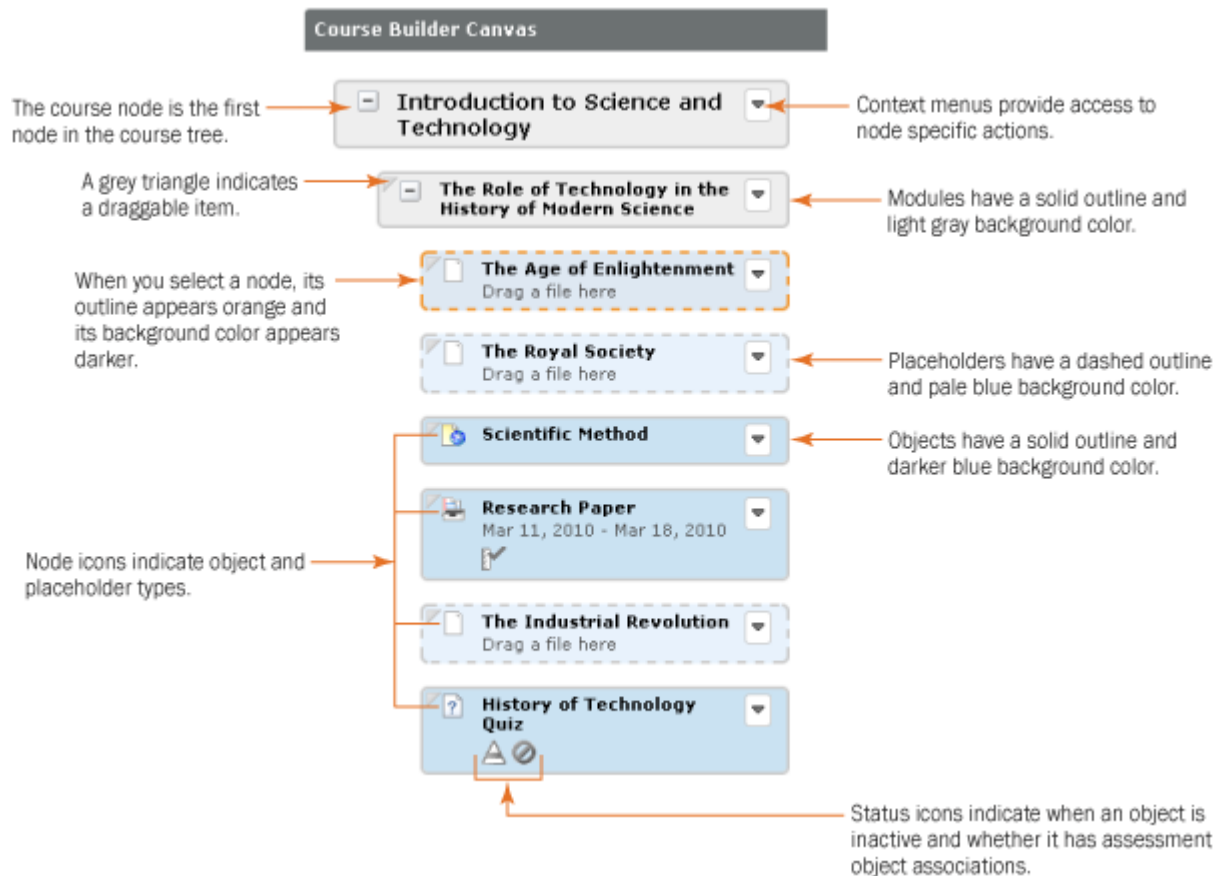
Course Builder Canvas

The course node is the first node in the course tree.

Introduction to Science and Technology

Context menus provide access to node specific actions.

A grey triangle indicates a draggable item.

The Role of Technology in the History of Modern Science

Modules have a solid outline and light gray background color.

When you select a node, its outline appears orange and its background color appears darker.

The Age of Enlightenment
Drag a file here

The Royal Society
Drag a file here

Placeholders have a dashed outline and pale blue background color.

Scientific Method

Objects have a solid outline and darker blue background color.

Research Paper
Mar 11, 2010 - Mar 18, 2010

Node icons indicate object and placeholder types.

The Industrial Revolution
Drag a file here

History of Technology Quiz

Status icons indicate when an object is inactive and whether it has assessment object associations.